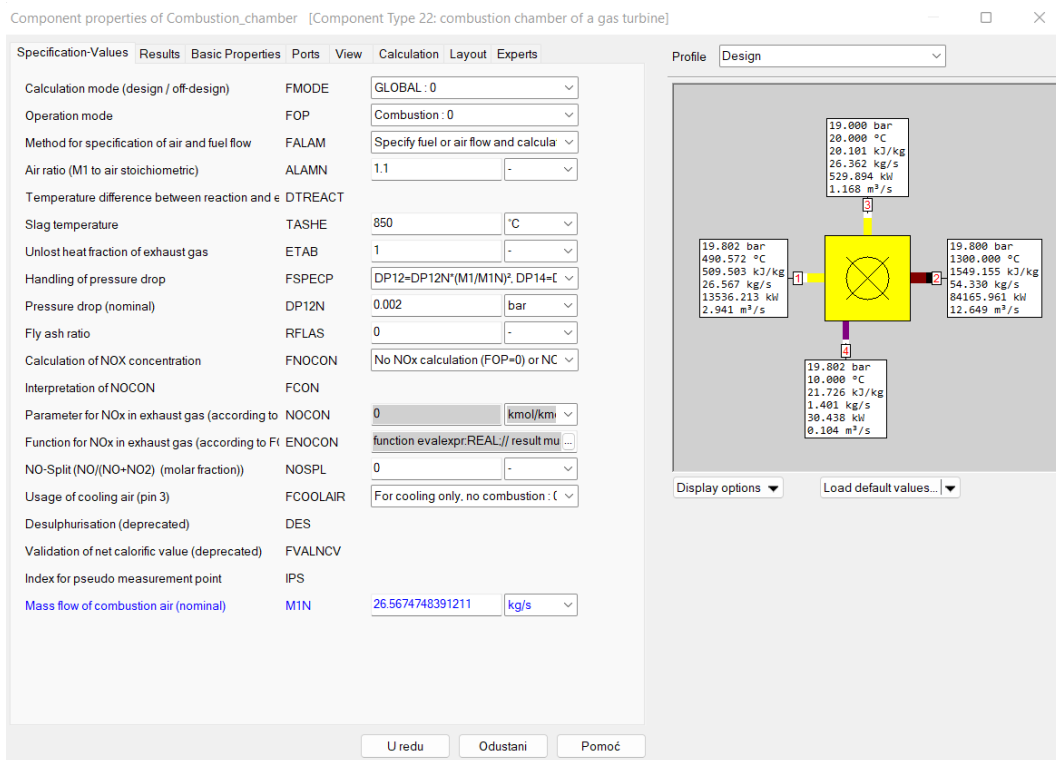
Component properties of Combustion_chamber [Component Type 22: combustion chamber of a gas turbine]

Specification-Values | Results | Basic Properties | Ports | View | Calculation | Layout | Experts

| | | |
|---|---|---|
| Calculation mode (design / off-design) | FMODE | GLOBAL : 0 |
| Operation mode | FOP | Combustion : 0 |
| Method for specification of air and fuel flow | FALAM | Specify fuel or air flow and calcula |
| Air ratio (M1 to air stoichiometric) | ALAMN | 1.1 - |
| Temperature difference between reaction and e | DTREACT | |
| Slag temperature | TASHE | 850 °C |
| Unlost heat fraction of exhaust gas | ETAB | 1 - |
| Handling of pressure drop | FSPECP | DP12=DP12N*(M1/M1N)², DP14=[ |
| Pressure drop (nominal) | DP12N | 0.002 bar |
| Fly ash ratio | RFLAS | 0 - |
| Calculation of NOX concentration | FNOCON | No NOx calculation (FOP=0) or NC |
| Interpretation of NOCON | FCON | |
| Parameter for NOx in exhaust gas (according to | NOCON | 0 kmol/km |
| Function for NOx in exhaust gas (according to F( | ENOCON | function evalexpr:REAL;// result mu ... |
| NO-Split (NO/(NO+NO2) (molar fraction)) | NOSPL | 0 - |
| Usage of cooling air (pin 3) | FCOOLAIR | For cooling only, no combustion : ( |
| Desulphurisation (deprecated) | DES | |
| Validation of net calorific value (deprecated) | FVALNCV | |
| Index for pseudo measurement point | IPS | |
| Mass flow of combustion air (nominal) | M1N | 26.5674748391211 kg/s |

Profile Design

19.000 bar
20.000 °C
20.101 kJ/kg
26.362 kg/s
529.894 kW
1.168 m³/s

3

19.802 bar
490.572 °C
509.503 kJ/kg
26.567 kg/s
13536.213 kW
2.941 m³/s

1

2

19.800 bar
1300.000 °C
1549.155 kJ/kg
54.330 kg/s
84165.961 kW
12.649 m³/s

4

19.802 bar
10.000 °C
21.726 kJ/kg
1.401 kg/s
30.438 kW
0.104 m³/s

Display options | Load default values...

U redu | Odustani | Pomoć